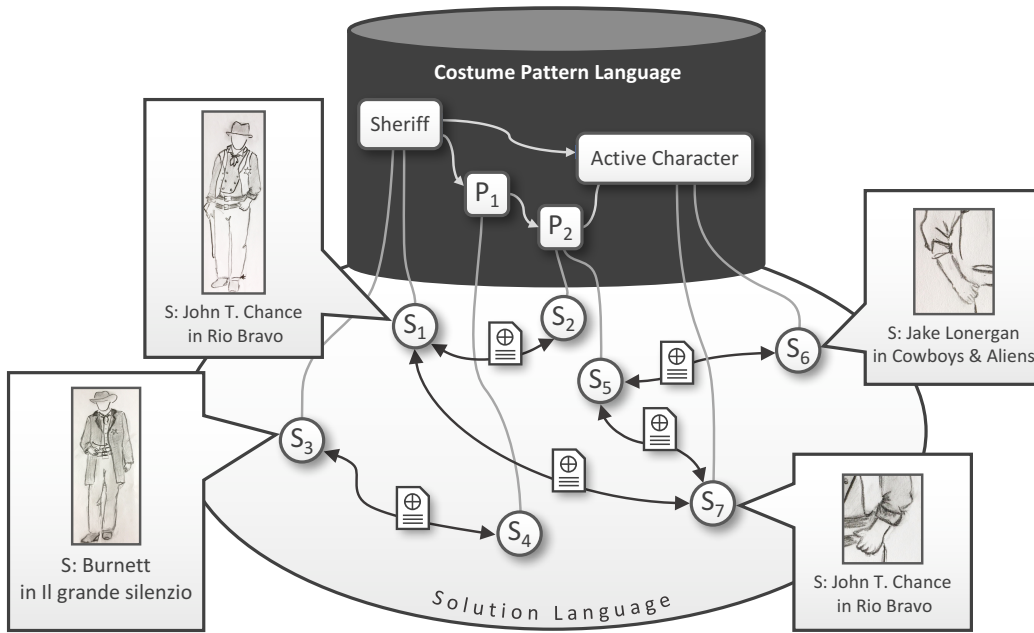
Costume Pattern Language

Sheriff

Active Character

$P_1$

$P_2$

S: John T. Chance in Rio Bravo

$S_1$

$S_2$

$S_5$

$S_6$

S: Jake Lonergan in Cowboys & Aliens

$S_3$

$S_4$

$S_7$

S: Burnett in Il grande silenzio

S: John T. Chance in Rio Bravo

Solution Language